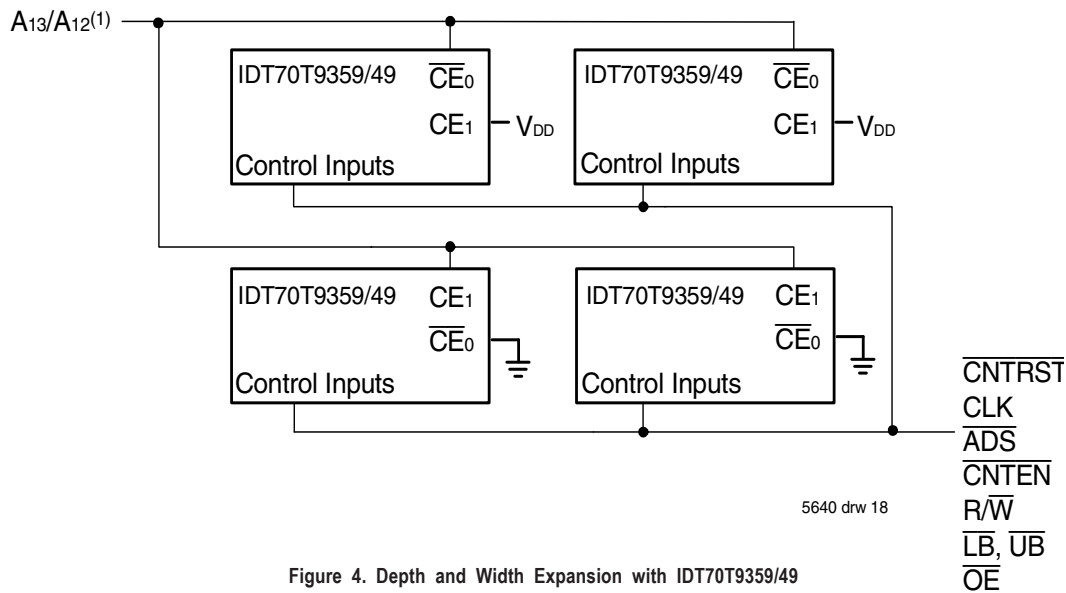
$A_{13}/A_{12}^{(1)}$

IDT70T9359/49
$\overline{CE}_0$
$CE_1$
$V_{DD}$
Control Inputs

IDT70T9359/49
$\overline{CE}_0$
$CE_1$
$V_{DD}$
Control Inputs

IDT70T9359/49
$CE_1$
$\overline{CE}_0$
Control Inputs

IDT70T9359/49
$CE_1$
$\overline{CE}_0$
Control Inputs

$\overline{CNTRST}$
CLK
$\overline{ADS}$
$\overline{CNTEN}$
$R/\overline{W}$
$\overline{LB}$, $\overline{UB}$
$\overline{OE}$

5640 drw 18

Figure 4. Depth and Width Expansion with IDT70T9359/49